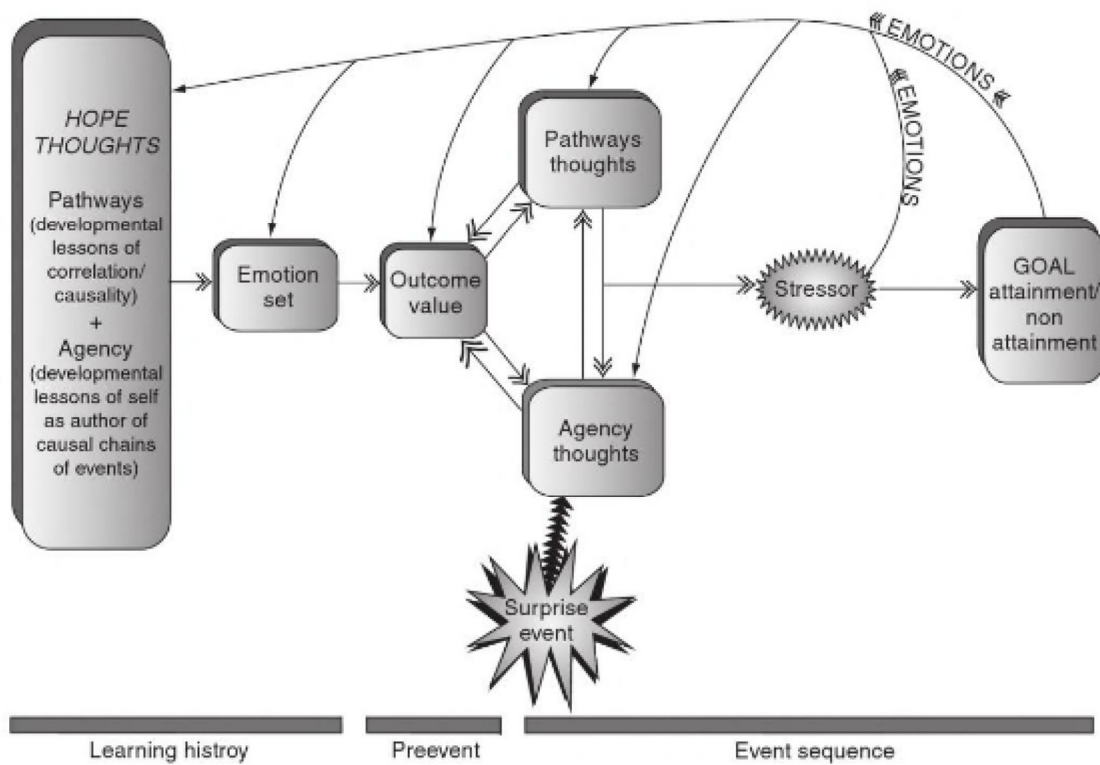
EMOTIONS

EMOTIONS

HOPE THOUGHTS

Pathways (developmental lessons of correlation/ causality)
+
Agency (developmental lessons of self as author of causal chains of events)

Emotion set

Outcome value

Pathways thoughts

Agency thoughts

Stressor

GOAL attainment/ non attainment

Surprise event

Learning histroy

Preevent

Event sequence